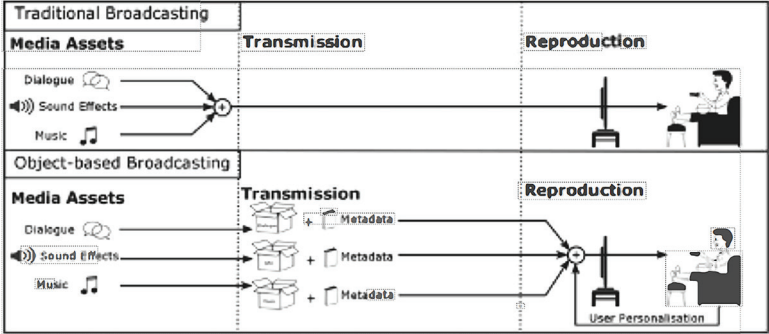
Traditional Broadcasting

Media Assets

Transmission

Reproduction

Dialogue

Sound Effects

Music

Object-based Broadcasting

Media Assets

Transmission

Reproduction

Dialogue

+ Metadata

Sound Effects

+ Metadata

Music

+ Metadata

User Personalisation